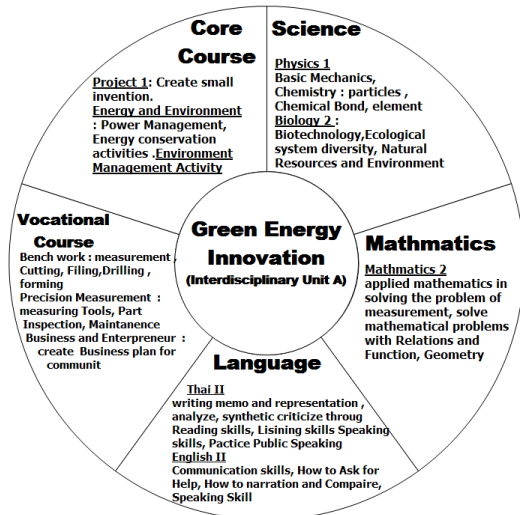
Core Course

Project 1: Create small invention.
Energy and Environment : Power Management, Energy conservation activities .Environment Management Activity

Science

Physics 1
Basic Mechanics, Chemistry : particles , Chemical Bond, element
Biology 2 : Biotechnology,Ecological system diversity, Natural Resources and Environment

Vocational Course

Bench work : measurement , Cutting, Filing,Drilling , forming
Precision Measurement : measuring Tools, Part Inspection, Maintanence
Business and Enterpreneur : create Business plan for communit

Green Energy Innovation
(Interdisciplinary Unit A)

Mathmatics

Mathmatics 2
applied mathematics in solving the problem of measurement, solve mathematical problems with Relations and Function, Geometry

Language

Thai II
writing memo and representation , analyze, synthetic criticize throug Reading skills, Lisining skills Speaking skills, Pactice Public Speaking
English II
Communication skills, How to Ask for Help, How to narration and Compaire, Speaking Skill